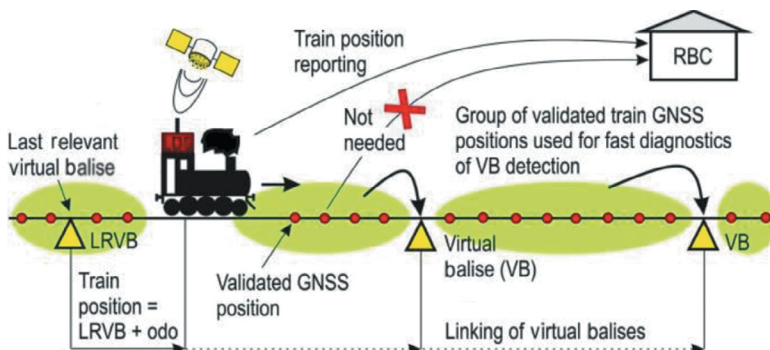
Train position reporting

RBC

Not needed

Group of validated train GNSS positions used for fast diagnostics of VB detection

Last relevant virtual balise

LRVB

Virtual balise (VB)

VB

Train position = LRVB + odo

Validated GNSS position

Linking of virtual balises